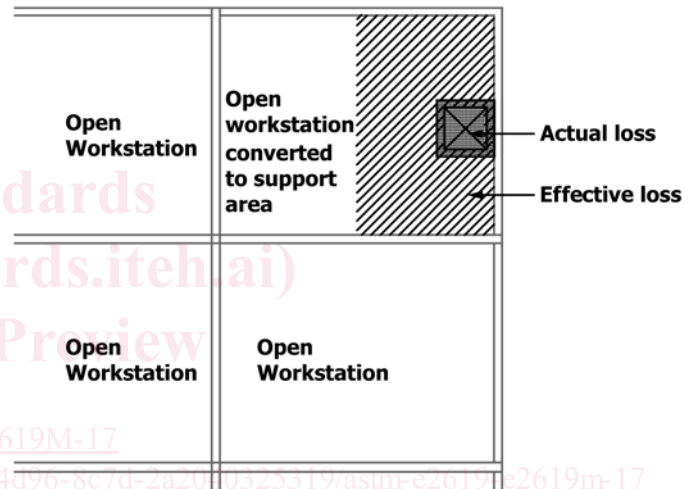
Open Workstation

Open workstation converted to support area

Actual loss

Effective loss

Open Workstation

Open Workstation

dards

rds.iteh.ai)

Preview

619M-17

4d96-8c7d-2a20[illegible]0325319/astm-e2619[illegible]e2619m-17